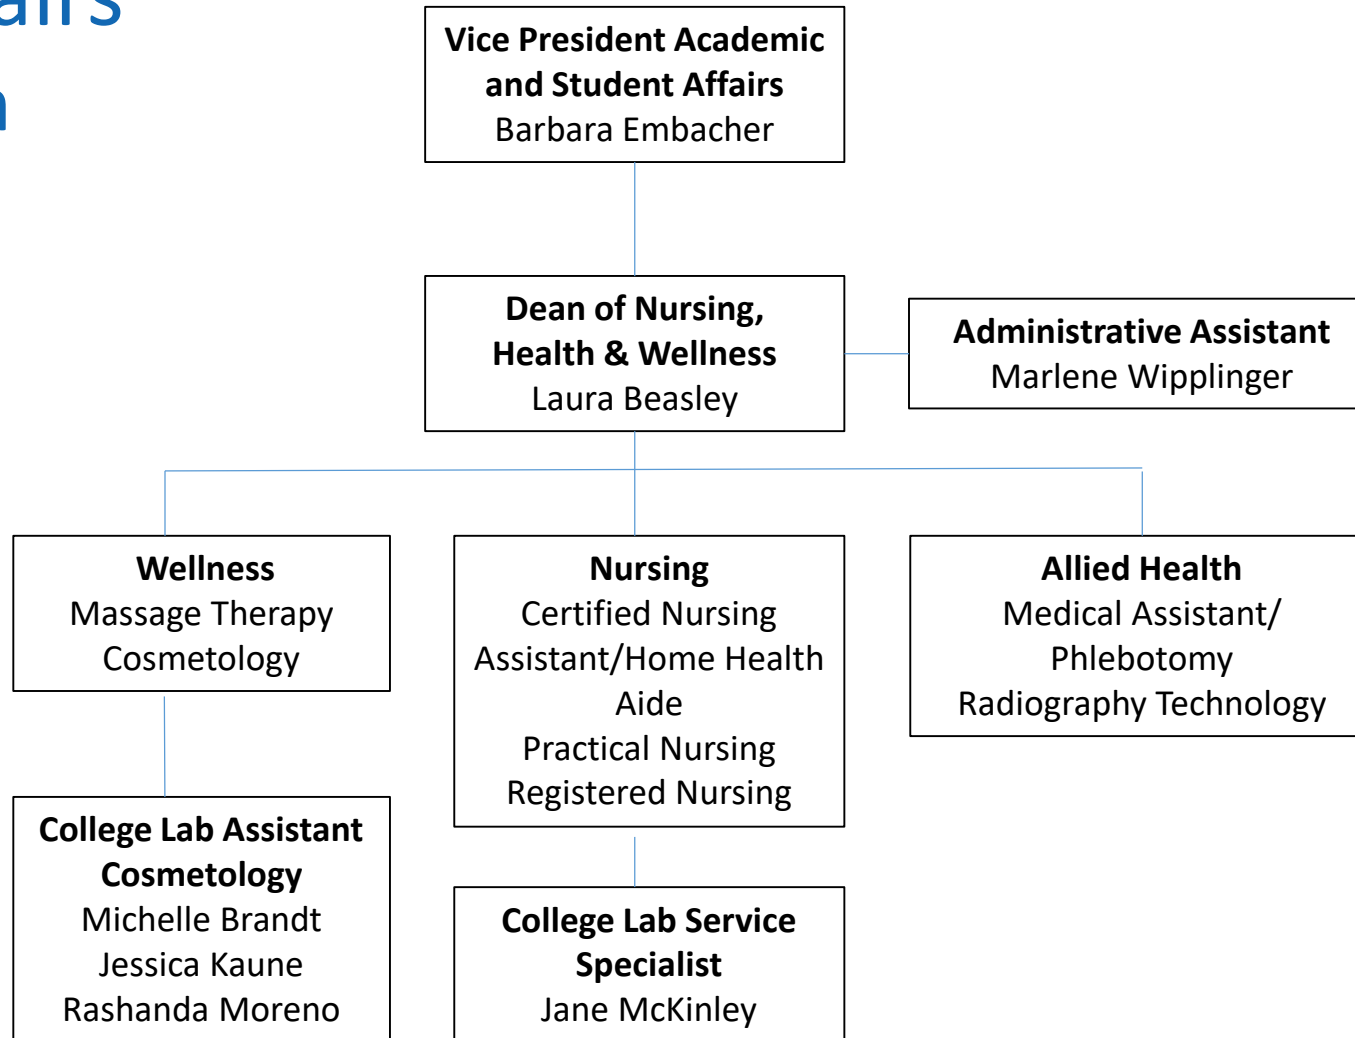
airs
n

**Vice President Academic and Student Affairs**
Barbara Embacher

**Dean of Nursing, Health & Wellness**
Laura Beasley

**Administrative Assistant**
Marlene Wipplinger

**Wellness**
Massage Therapy
Cosmetology

**Nursing**
Certified Nursing Assistant/Home Health Aide
Practical Nursing
Registered Nursing

**Allied Health**
Medical Assistant/ Phlebotomy
Radiography Technology

**College Lab Assistant Cosmetology**
Michelle Brandt
Jessica Kaune
Rashanda Moreno

**College Lab Service Specialist**
Jane McKinley